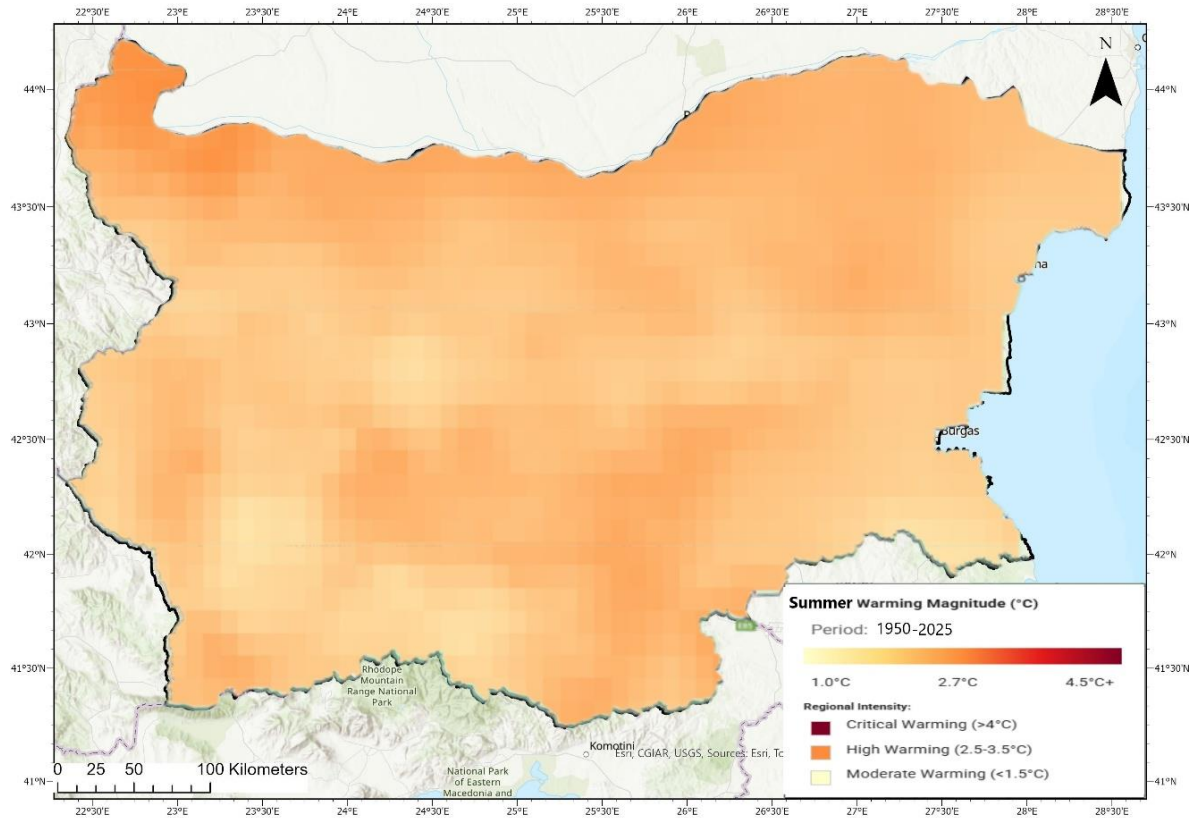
22°30'E 23°E 23°30'E 24°E 24°30'E 25°E 25°30'E 26°E 26°30'E 27°E 27°30'E 28°E 28°30'E

N

44°N
43°30'N
43°N
42°30'N
42°N
41°30'N
41°N

44°N
43°30'N
43°N
42°30'N
42°N
41°30'N
41°N

na

urgas

E85

Rhodope Mountain Range National Park

Komotini

National Park of Eastern Macedonia and

Esri, CGIAR, USGS, Sources: Esri, Tc

0 25 50 100 Kilometers

Summer Warming Magnitude (°C)
Period: 1950-2025
1.0°C 2.7°C 4.5°C+
Regional Intensity:
Critical Warming (>4°C)
High Warming (2.5-3.5°C)
Moderate Warming (<1.5°C)

22°30'E 23°E 23°30'E 24°E 24°30'E 25°E 25°30'E 26°E 26°30'E 27°E 27°30'E 28°E 28°30'E